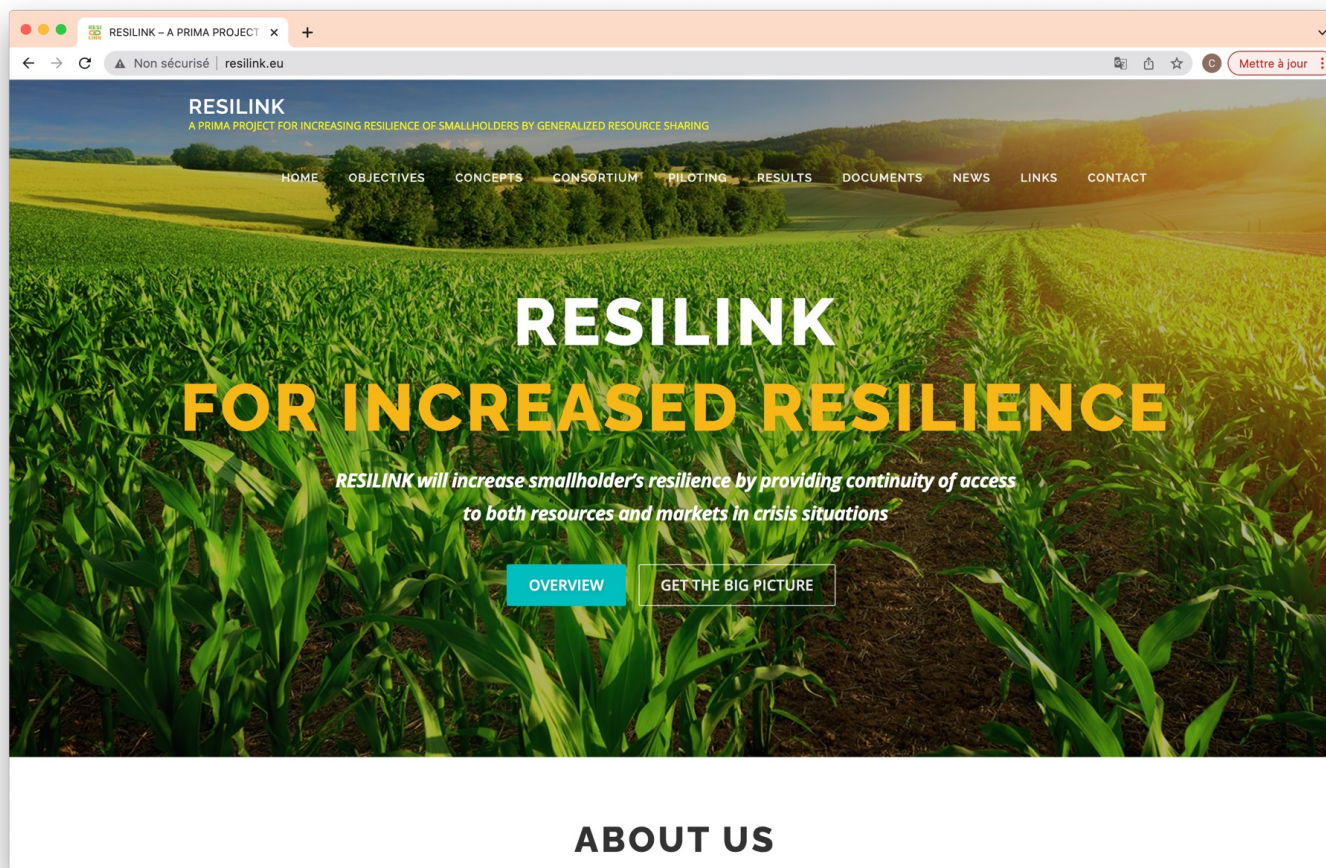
RESILINK – A PRIMA PROJECT ×

Non sécurisé | resilink.eu

C

Mettre à jour

RESILINK

A PRIMA PROJECT FOR INCREASING RESILIENCE OF SMALLHOLDERS BY GENERALIZED RESOURCE SHARING

HOME OBJECTIVES CONCEPTS CONSORTIUM PILOTING RESULTS DOCUMENTS NEWS LINKS CONTACT

RESILINK

FOR INCREASED RESILIENCE

RESILINK will increase smallholder's resilience by providing continuity of access to both resources and markets in crisis situations

OVERVIEW

GET THE BIG PICTURE

ABOUT US